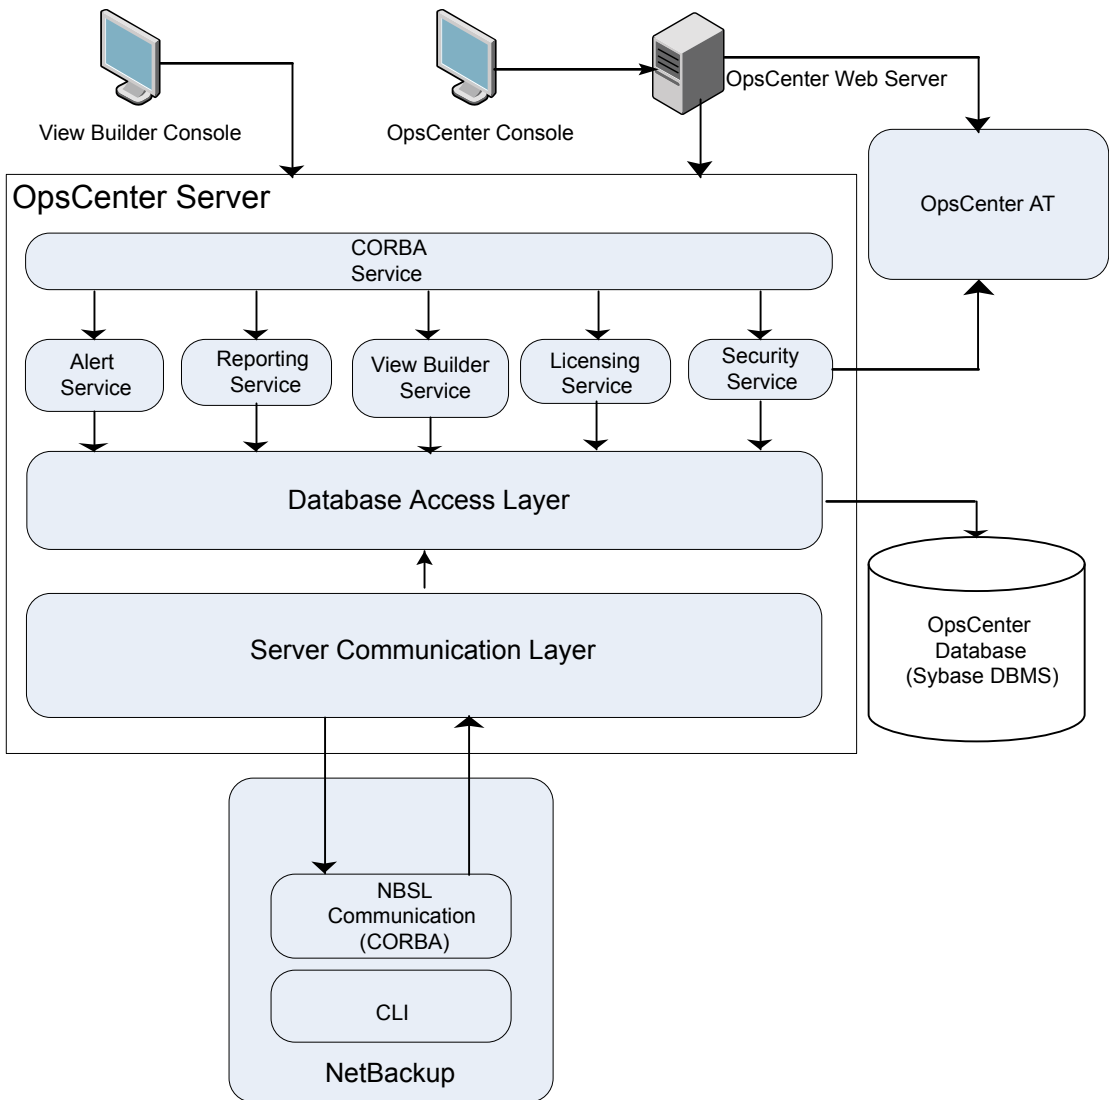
View Builder Console

OpsCenter Console

OpsCenter Web Server

OpsCenter Server

OpsCenter AT

CORBA Service

Alert Service

Reporting Service

View Builder Service

Licensing Service

Security Service

Database Access Layer

OpsCenter Database (Sybase DBMS)

Server Communication Layer

NBSL Communication (CORBA)

CLI

NetBackup